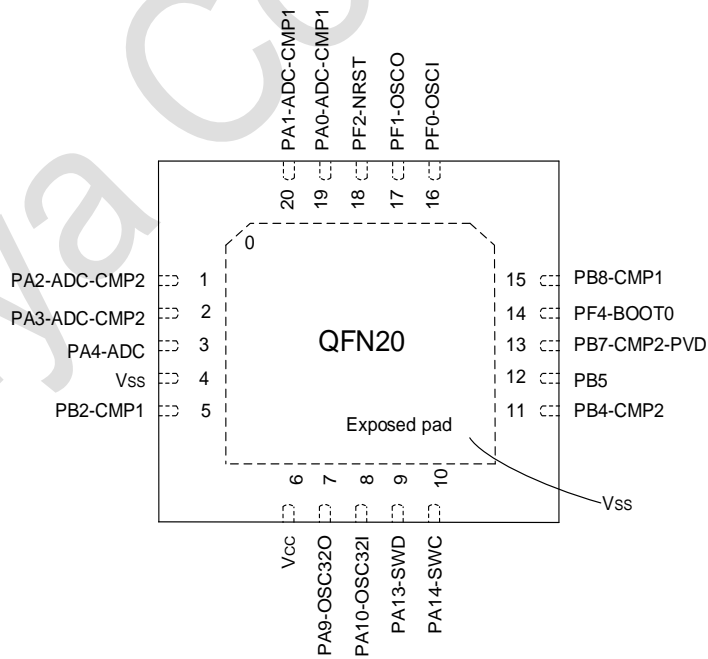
PA1-ADC-CMP1
PA0-ADC-CMP1
PF2-NRST
PF1-OSCO
PF0-OSCI
20
19
18
17
16
0
PA2-ADC-CMP2 1
PA3-ADC-CMP2 2
PA4-ADC 3
Vss 4
PB2-CMP1 5
QFN20
15 PB8-CMP1
14 PF4-BOOT0
13 PB7-CMP2-PVD
12 PB5
11 PB4-CMP2
Exposed pad
6
7
8
9
10
Vss
Vcc
PA9-OSC32O
PA10-OSC32I
PA13-SWD
PA14-SWC